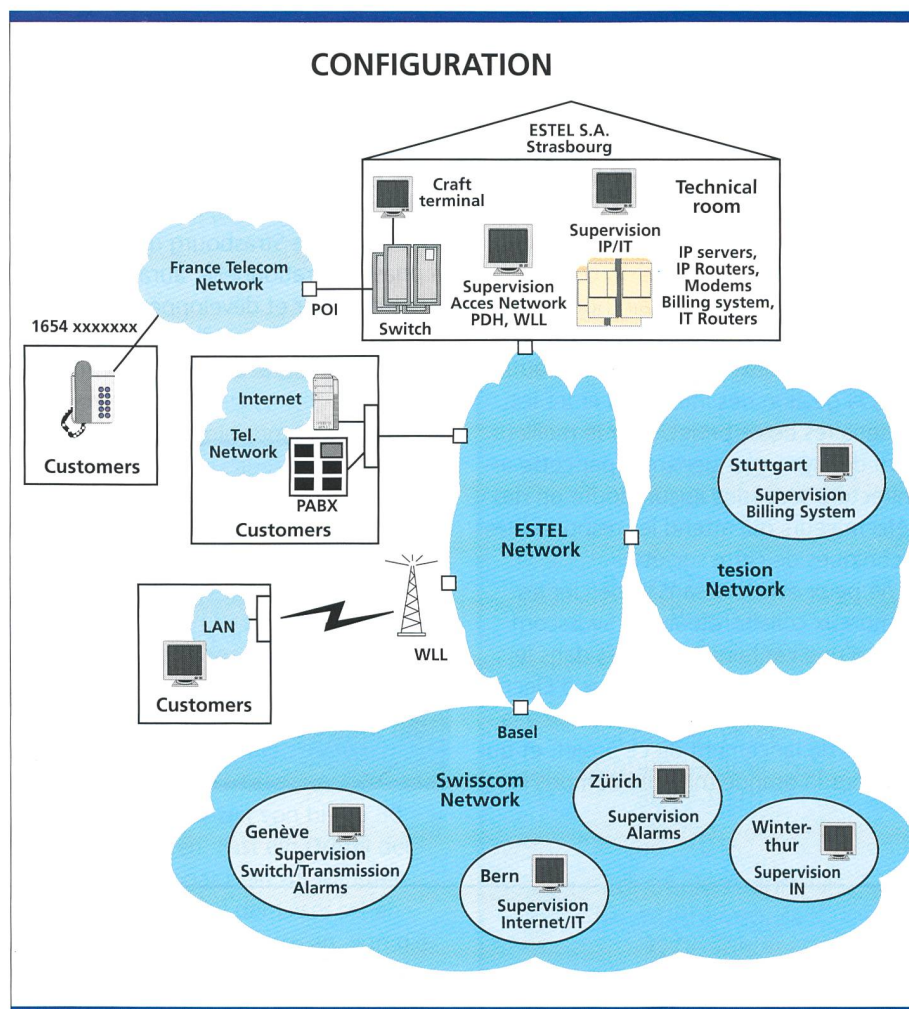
CONFIGURATION

ESTEL S.A.
Strasbourg

Craft terminal

Technical room

Supervision IP/IT

IP servers, IP Routers, Modems Billing system, IT Routers

Supervision Acces Network PDH, WLL

Switch

France Telecom Network

POI

1654 xxxxxxx

Customers

Internet

Tel. Network

PABX

Customers

ESTEL Network

Stuttgart

Supervision Billing System

tesion Network

LAN

WLL

Customers

Basel

Swisscom Network

Zürich

Supervision Alarms

Genève

Supervision Switch/Transmission Alarms

Winter-thur

Supervision IN

Bern

Supervision Internet/IT